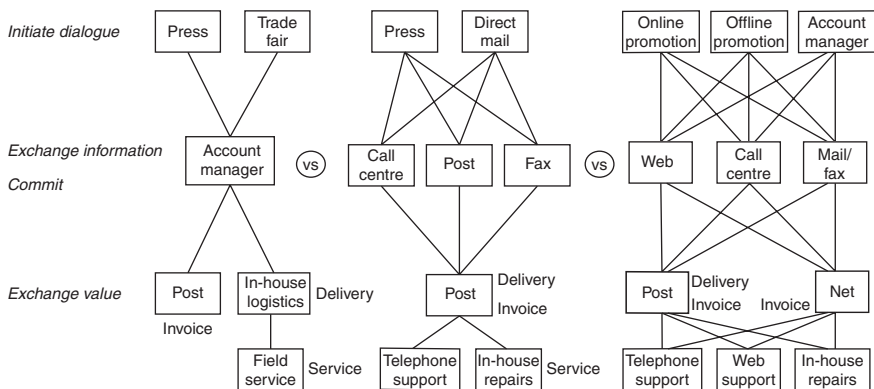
Initiate dialogue

Exchange information

Commit

Exchange value

Press

Trade fair

Account manager

Post

Invoice

In-house logistics

Delivery

Field service

Service

vs

Press

Direct mail

Call centre

Post

Fax

Post

Delivery

Invoice

Telephone support

In-house repairs

Service

vs

Online promotion

Offline promotion

Account manager

Web

Call centre

Mail/ fax

Post

Delivery

Invoice

Invoice

Net

Telephone support

Web support

In-house repairs